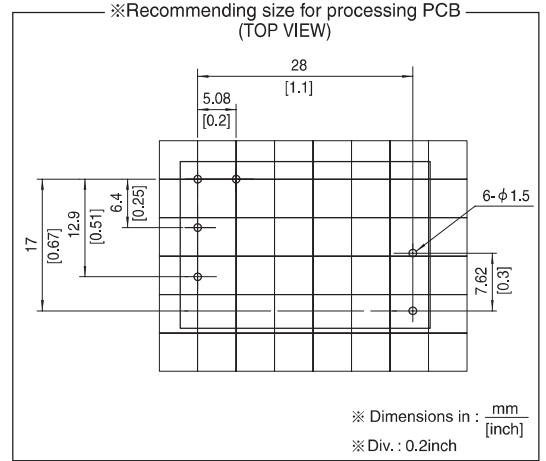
※Recommending size for processing PCB
(TOP VIEW)

28
[1.1]

5.08
[0.2]

17
[0.67]

12.9
[0.51]

6.4
[0.25]

6-$\phi$1.5

7.62
[0.3]

※ Dimensions in : $\frac{\text{mm}}{\text{[inch]}}$
※Div. : 0.2inch